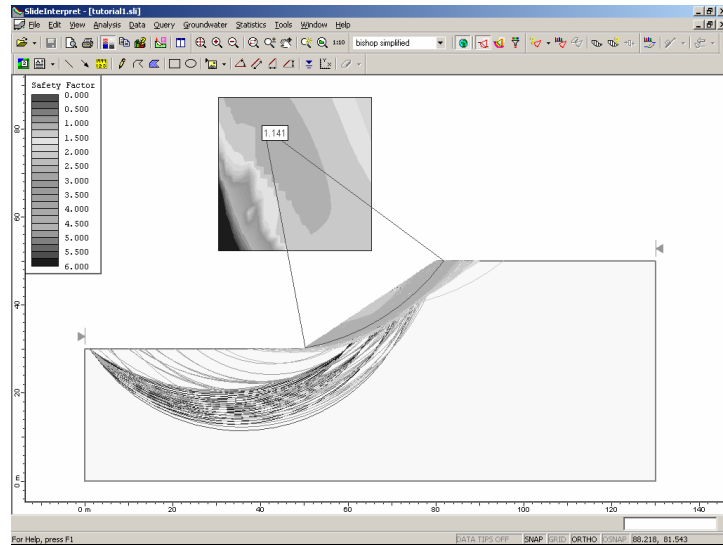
SlideInterpret - [tutorial1.sli]

File Edit View Analysis Data Query Groundwater Statistics Tools Window Help

bishop simplified

Safety Factor
0.000
0.500
1.000
1.500
2.000
2.500
3.000
3.500
4.000
4.500
5.000
5.500
6.000

1.141

80
60
40
20
0

0 m
20
40
60
80
100
120
140

For Help, press F1

DATA TIPS OFF SNAP GRID ORTHO OSNAP 88.218, 81.543